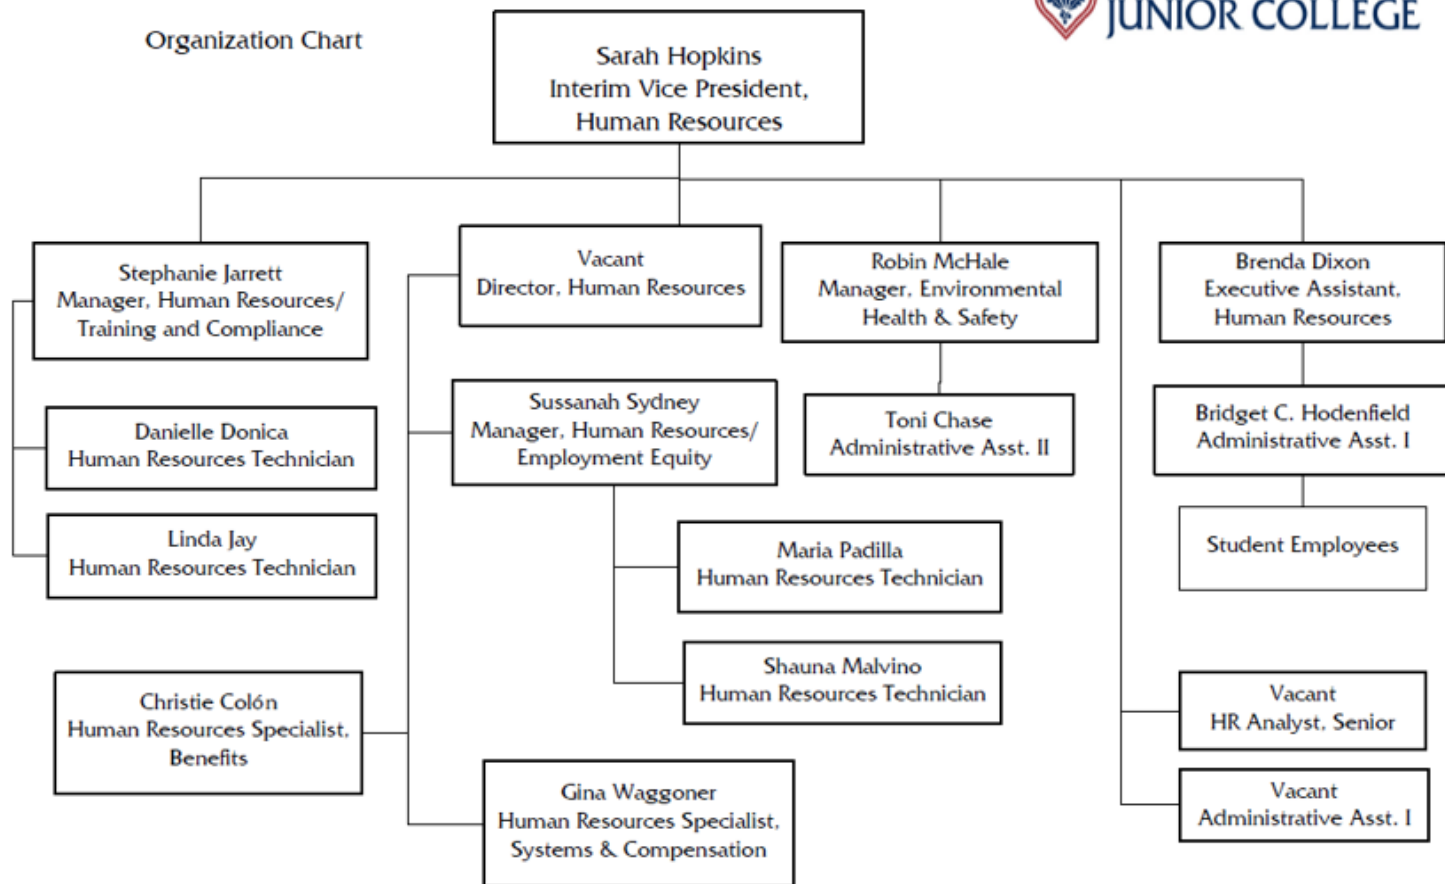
Organization Chart

JUNIOR COLLEGE

Sarah Hopkins
Interim Vice President,
Human Resources

Stephanie Jarrett
Manager, Human Resources/
Training and Compliance

Vacant
Director, Human Resources

Robin McHale
Manager, Environmental
Health & Safety

Brenda Dixon
Executive Assistant,
Human Resources

Danielle Donica
Human Resources Technician

Linda Jay
Human Resources Technician

Sussanah Sydney
Manager, Human Resources/
Employment Equity

Toni Chase
Administrative Asst. II

Bridget C. Hodenfield
Administrative Asst. I

Student Employees

Maria Padilla
Human Resources Technician

Shauna Malvino
Human Resources Technician

Christie Colón
Human Resources Specialist,
Benefits

Vacant
HR Analyst, Senior

Vacant
Administrative Asst. I

Gina Waggoner
Human Resources Specialist,
Systems & Compensation